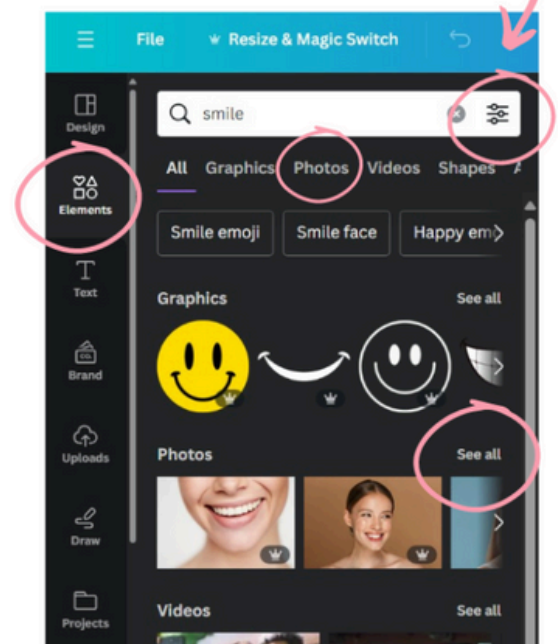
File
Resize & Magic Switch

Design
Elements
Text
Brand
Uploads
Draw
Projects

smile

All
Graphics
Photos
Videos
Shapes

Smile emoji
Smile face
Happy em

Graphics
See all

Photos
See all

Videos
See all